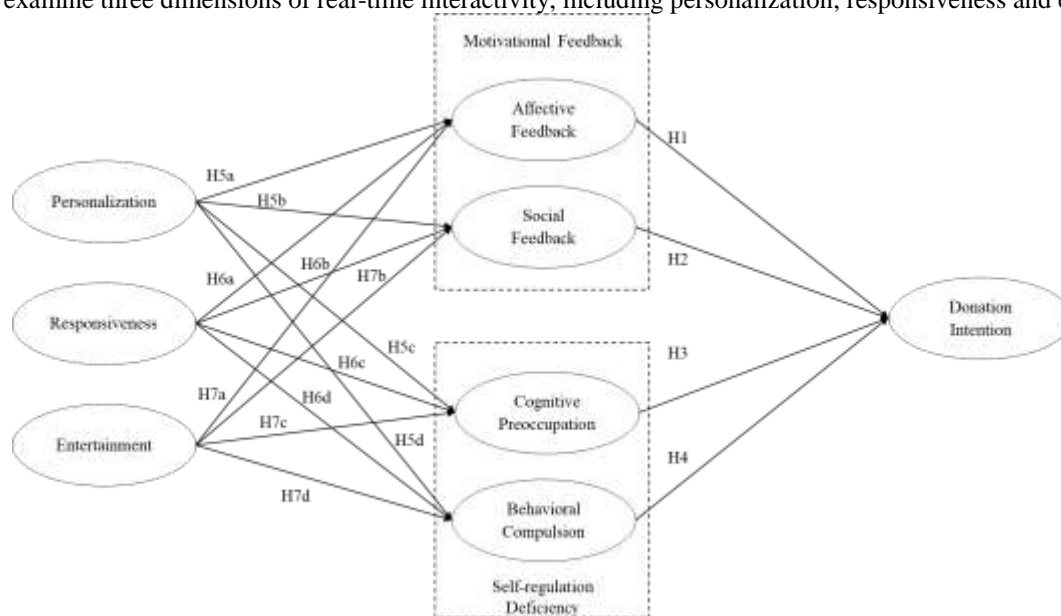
examine three dimensions of real-time interactivity, including personalization, responsiveness and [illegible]

Motivational Feedback

Affective Feedback

Social Feedback

Personalization

Responsiveness

Entertainment

H5a

H5b

H6a

H6b

H7b

H5c

H6c

H7a

H6d

H7c

H5d

H7d

Cognitive Preoccupation

Behavioral Compulsion

Self-regulation Deficiency

H1

H2

H3

H4

Donation Intention